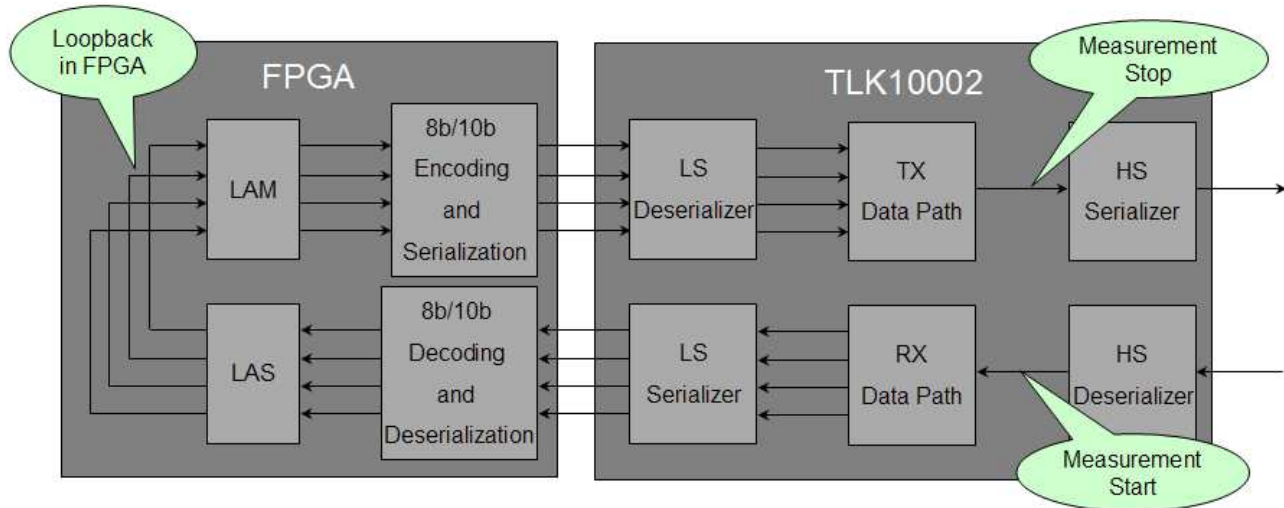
Loopback in FPGA

FPGA

LAM

8b/10b Encoding and Serialization

LAS

8b/10b Decoding and Deserialization

TLK10002

Measurement Stop

LS Deserializer

TX Data Path

HS Serializer

LS Serializer

RX Data Path

HS Deserializer

Measurement Start